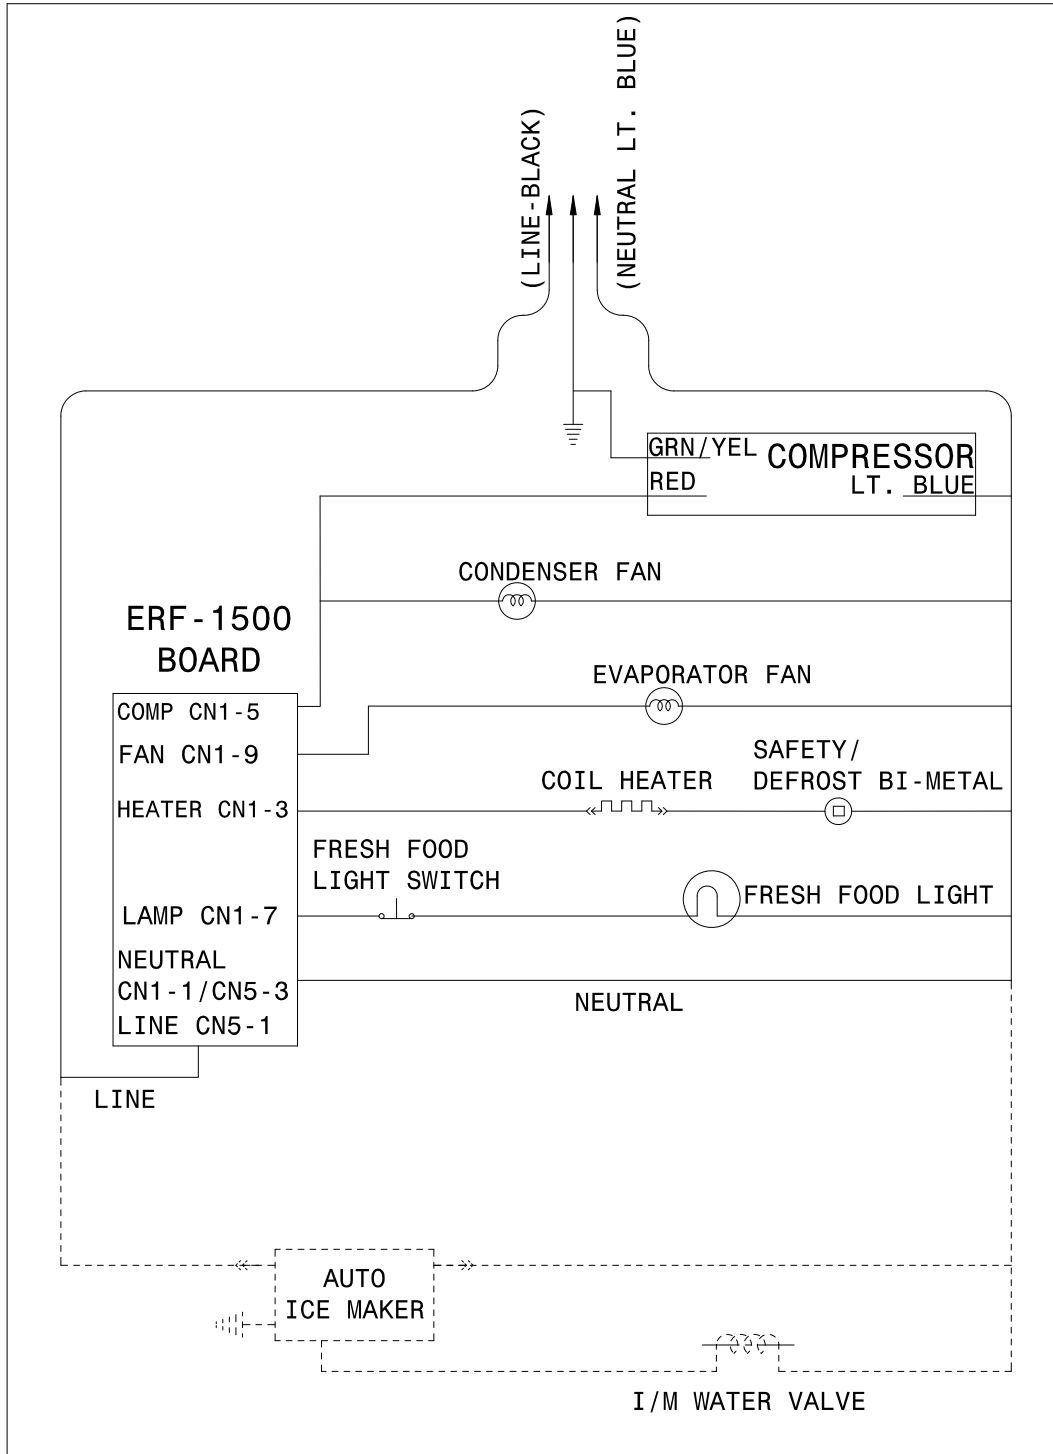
(LINE-BLACK)
(NEUTRAL LT. BLUE)

GRN/YEL
COMPRESSOR
RED
LT. BLUE

CONDENSER FAN

ERF-1500
BOARD

EVAPORATOR FAN

COMP CN1-5
FAN CN1-9
SAFETY/
COIL HEATER
DEFROST BI-METAL
HEATER CN1-3
FRESH FOOD
LIGHT SWITCH
LAMP CN1-7
FRESH FOOD LIGHT
NEUTRAL
CN1-1/CN5-3
NEUTRAL
LINE CN5-1

LINE

AUTO
ICE MAKER

I/M WATER VALVE